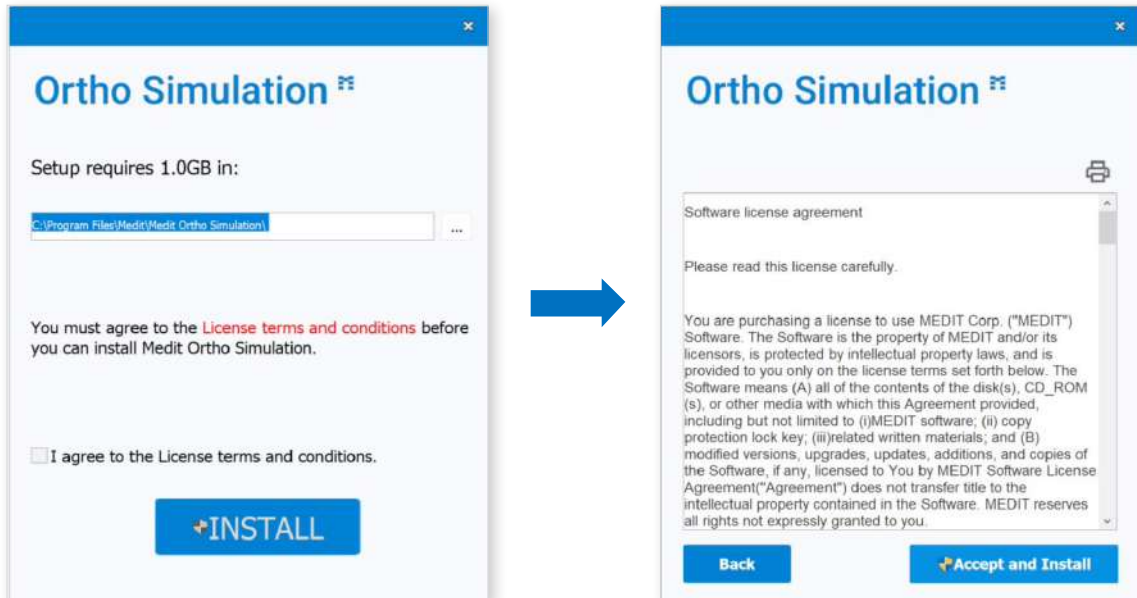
×

Ortho Simulation

Setup requires 1.0GB in:

C:\Program Files\Medit\Medit Ortho Simulation\

...

You must agree to the License terms and conditions before you can install Medit Ortho Simulation.

I agree to the License terms and conditions.

INSTALL

×

Ortho Simulation

Software license agreement

Please read this license carefully.

You are purchasing a license to use MEDIT Corp. ("MEDIT") Software. The Software is the property of MEDIT and/or its licensors, is protected by intellectual property laws, and is provided to you only on the license terms set forth below. The Software means (A) all of the contents of the disk(s), CD_ROM (s), or other media with which this Agreement provided, including but not limited to (i)MEDIT software; (ii) copy protection lock key; (iii)related written materials; and (B) modified versions, upgrades, updates, additions, and copies of the Software, if any, licensed to You by MEDIT Software License Agreement("Agreement") does not transfer title to the intellectual property contained in the Software. MEDIT reserves all rights not expressly granted to you.

Back

Accept and Install